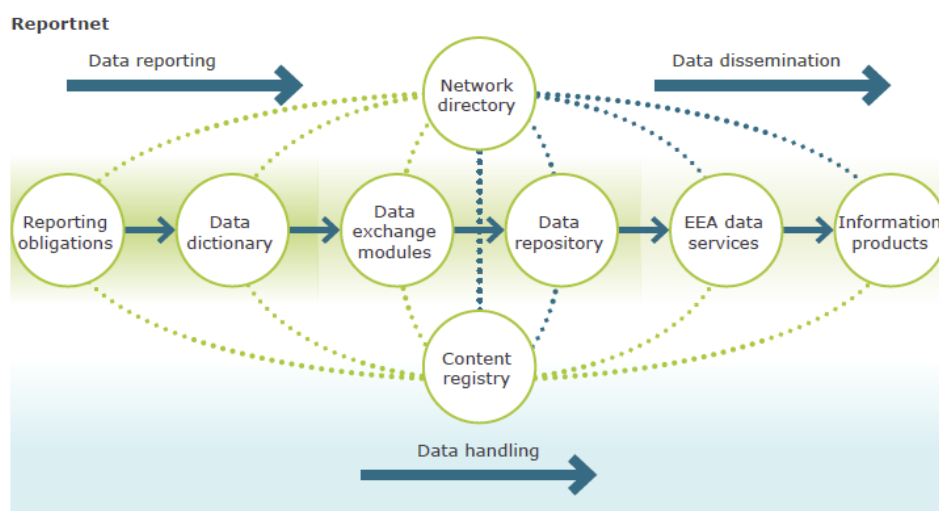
Reportnet

Data reporting

Network directory

Data dissemination

Reporting obligations

Data dictionary

Data exchange modules

Data repository

EEA data services

Information products

Content registry

Data handling